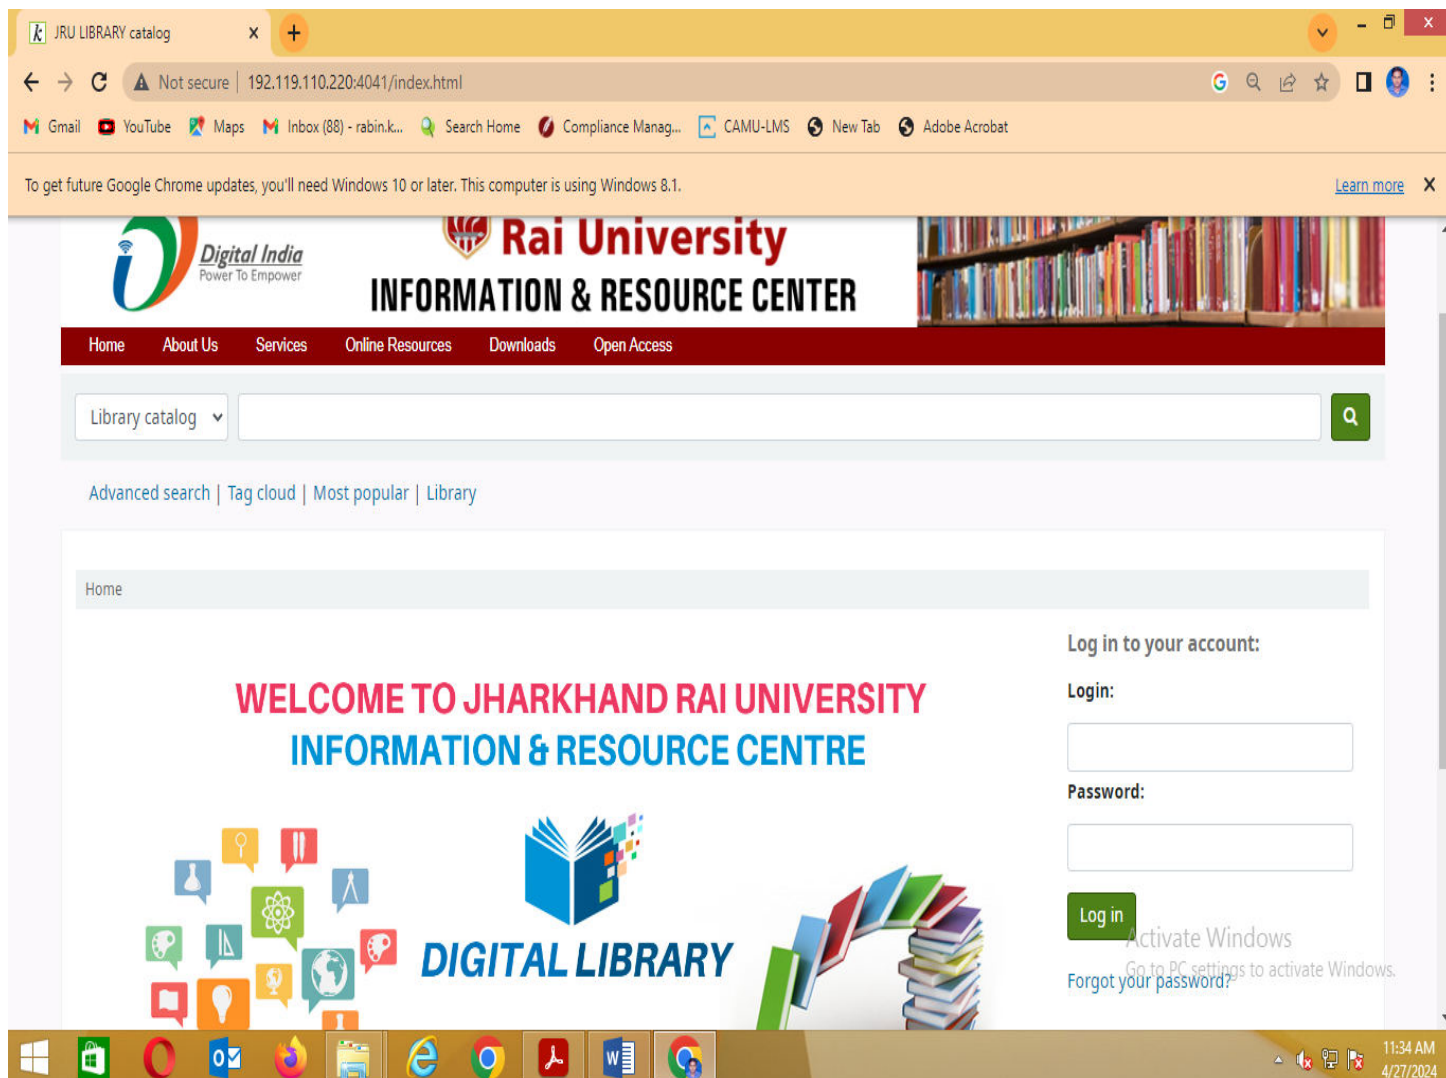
JRU LIBRARY catalog

Not secure | 192.119.110.220:4041/index.html

Gmail YouTube Maps Inbox (88) - rabin.k... Search Home Compliance Manag... CAMU-LMS New Tab Adobe Acrobat

To get future Google Chrome updates, you'll need Windows 10 or later. This computer is using Windows 8.1. Learn more

Digital India
Power To Empower

Rai University
INFORMATION & RESOURCE CENTER

Home About Us Services Online Resources Downloads Open Access

Library catalog

Advanced search | Tag cloud | Most popular | Library

Home

WELCOME TO JHARKHAND RAI UNIVERSITY
INFORMATION & RESOURCE CENTRE

DIGITAL LIBRARY

Log in to your account:

Login:

Password:

Log in

Forgot your password?

Activate Windows
Go to PC settings to activate Windows.

11:34 AM
4/27/2024